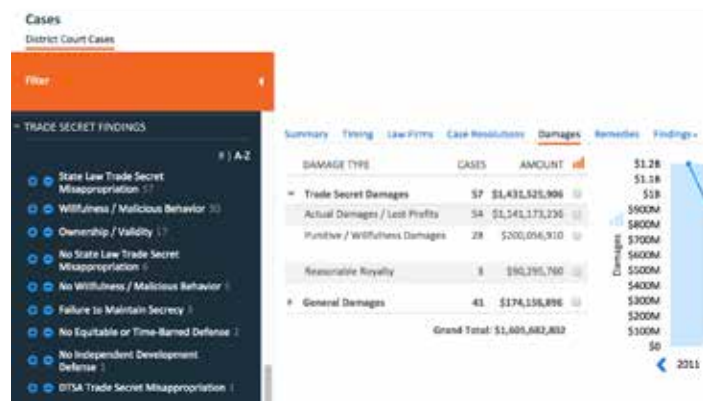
Cases
District Court Cases

Filter

TRADE SECRET FINDINGS

# | A-Z

State Law Trade Secret Misappropriation 57
Willfulness / Malicious Behavior 33
Ownership / Validity 17
No State Law Trade Secret Misappropriation 6
No Willfulness / Malicious Behavior 5
Failure to Maintain Secrecy 3
No Equitable or Time-Barred Defense 2
No Independent Development Defense 1
DTSA Trade Secret Misappropriation 1

Summary Timing Law Firms Case Resolutions Damages Remedies Findings

| DAMAGE TYPE | CASES | AMOUNT |
|---|---|---|
| Trade Secret Damages | 57 | $1,431,525,906 |
| Actual Damages / Lost Profits | 54 | $1,141,173,236 |
| Punitive / Willfulness Damages | 28 | $200,056,910 |
| Reasonable Royalty | 8 | $90,295,760 |
| General Damages | 41 | $174,156,896 |

Grand Total: $1,605,682,802

$1.2B
$1.1B
$1B
$900M
$800M
$700M
$600M
$500M
$400M
$300M
$200M
$100M
$0
Damages
2011